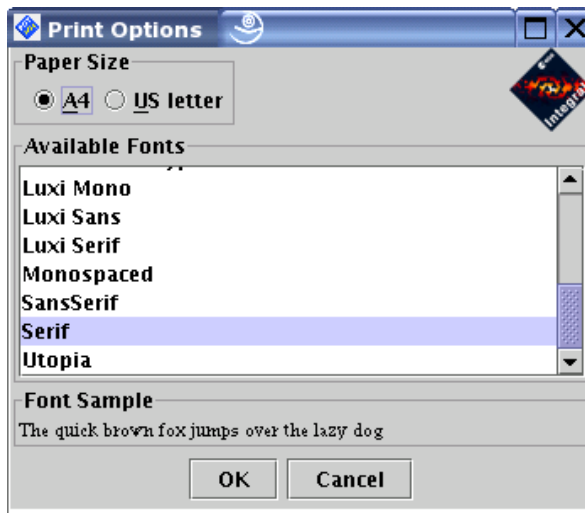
Print Options

Paper Size

A4 US letter

Integral

Available Fonts

Luxi Mono
Luxi Sans
Luxi Serif
Monospaced
SansSerif
Serif
Utopia

Font Sample

The quick brown fox jumps over the lazy dog

OK Cancel